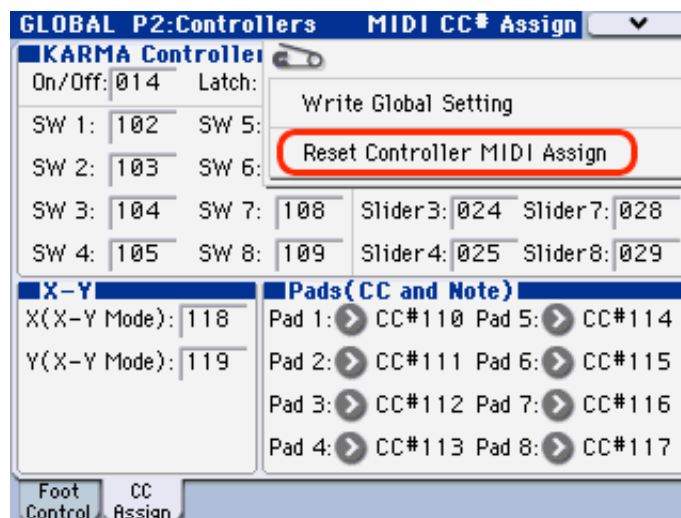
GLOBAL P2:Controllers MIDI CC# Assign

KARMA Controller

On/Off: 014 Latch:

Write Global Setting

Reset Controller MIDI Assign

SW 1: 102 SW 5:

SW 2: 103 SW 6:

SW 3: 104 SW 7: 108 Slider3: 024 Slider7: 028

SW 4: 105 SW 8: 109 Slider4: 025 Slider8: 029

X-Y

X(X-Y Mode): 118

Y(X-Y Mode): 119

Pads(CC and Note)

Pad 1: CC#110 Pad 5: CC#114

Pad 2: CC#111 Pad 6: CC#115

Pad 3: CC#112 Pad 7: CC#116

Pad 4: CC#113 Pad 8: CC#117

Foot Control | CC Assign